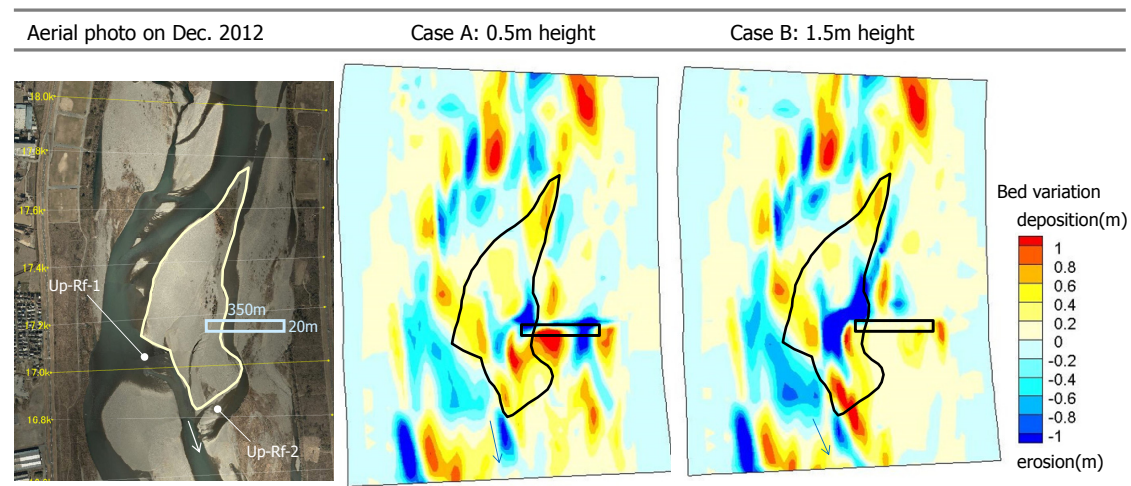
Aerial photo on Dec. 2012

Case A: 0.5m height

Case B: 1.5m height

18.0k

17.8k

17.6k

17.4k

17.2k

17.0k

16.8k

Up-Rf-1

350m

20m

Up-Rf-2

Bed variation

deposition(m)

1

0.8

0.6

0.4

0.2

0

-0.2

-0.4

-0.6

-0.8

-1

erosion(m)